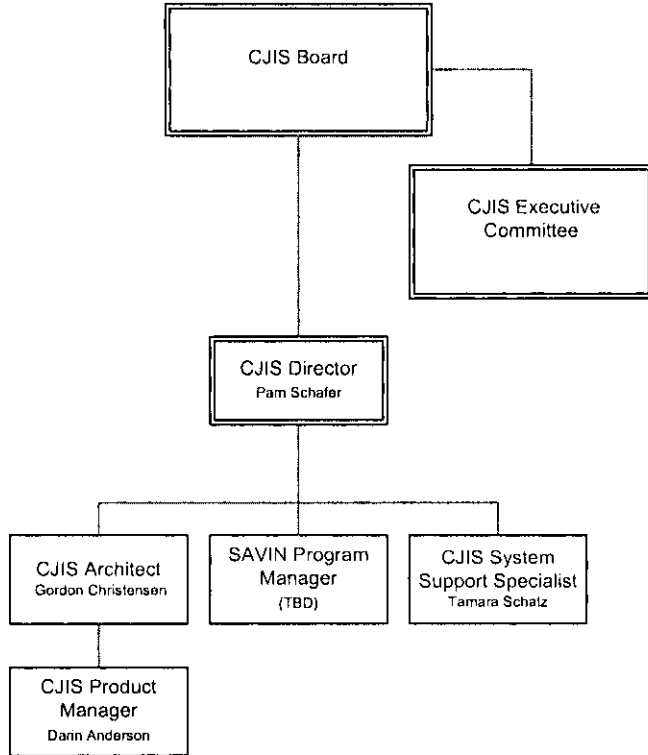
CJIS Board

CJIS Executive Committee

CJIS Director
Pam Schafer

CJIS Architect
Gordon Christensen

SAVIN Program Manager
(TBD)

CJIS System Support Specialist
Tamara Schatz

CJIS Product Manager
Darin Anderson